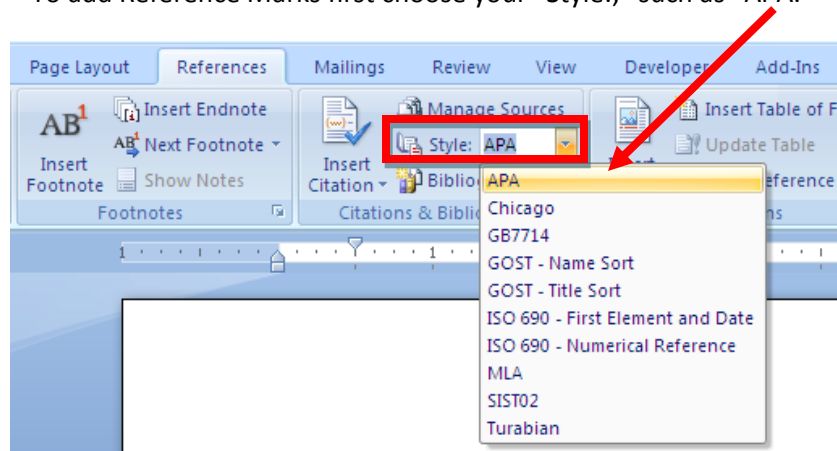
To add Reference Marks first choose your "Style," such as "APA."

Page Layout References Mailings Review View Developer Add-Ins

AB¹ Insert Footnote
Insert Endnote
AB¹ Next Footnote
Show Notes
Footnotes

Insert Citation
Manage Sources
Style: APA
Biblio
Citations & Biblio

Insert Table of F
Update Table
eference
ns

1 · · · 1 ·

APA
Chicago
GB7714
GOST - Name Sort
GOST - Title Sort
ISO 690 - First Element and Date
ISO 690 - Numerical Reference
MLA
SIST02
Turabian